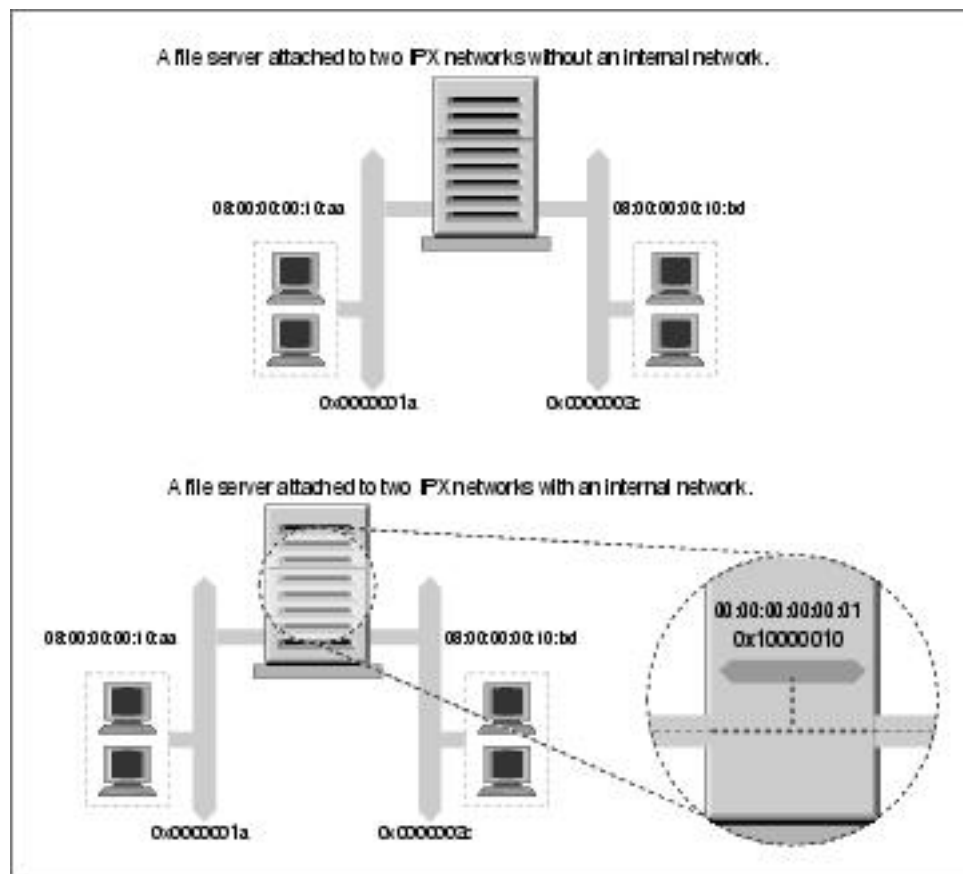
A file server attached to two IPX networks without an internal network.

08:00:00:00:10:aa

08:00:00:00:10:bd

0x0000001a

0x0000003c

A file server attached to two IPX networks with an internal network.

08:00:00:00:10:aa

08:00:00:00:10:bd

00:00:00:00:00:01
0x10000010

0x0000001a

0x0000003c